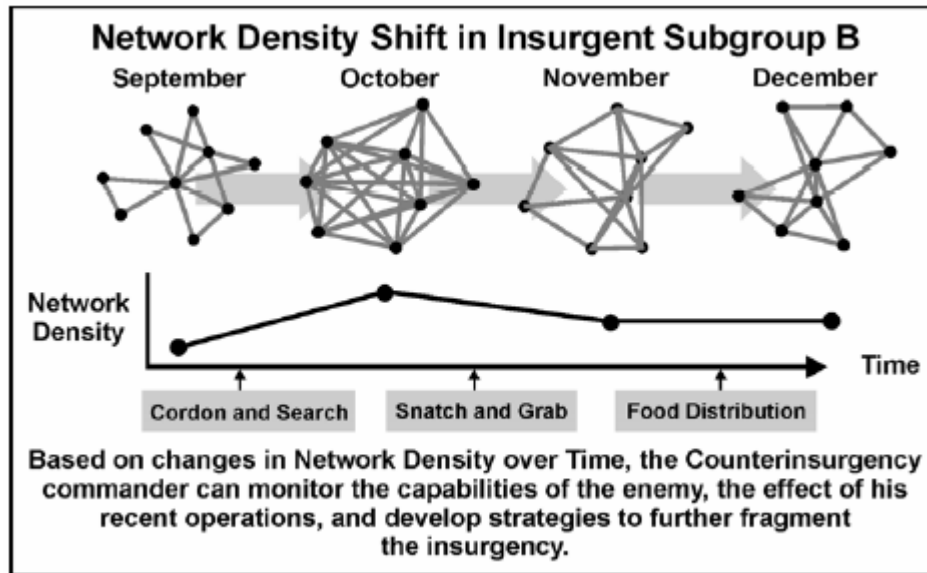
Network Density Shift in Insurgent Subgroup B

September

October

November

December

Network Density

Time

Cordon and Search

Snatch and Grab

Food Distribution

Based on changes in Network Density over Time, the Counterinsurgency commander can monitor the capabilities of the enemy, the effect of his recent operations, and develop strategies to further fragment the insurgency.